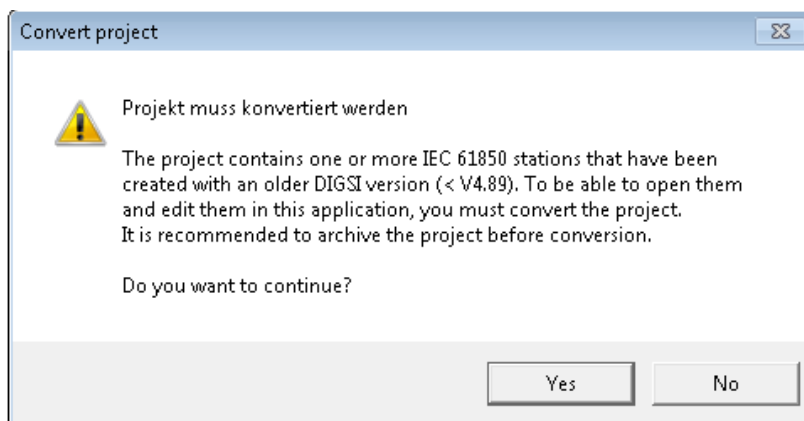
Convert project

Projekt muss konvertiert werden

The project contains one or more IEC 61850 stations that have been created with an older DIGSI version (< V4.89). To be able to open them and edit them in this application, you must convert the project.
It is recommended to archive the project before conversion.

Do you want to continue?

Yes

No